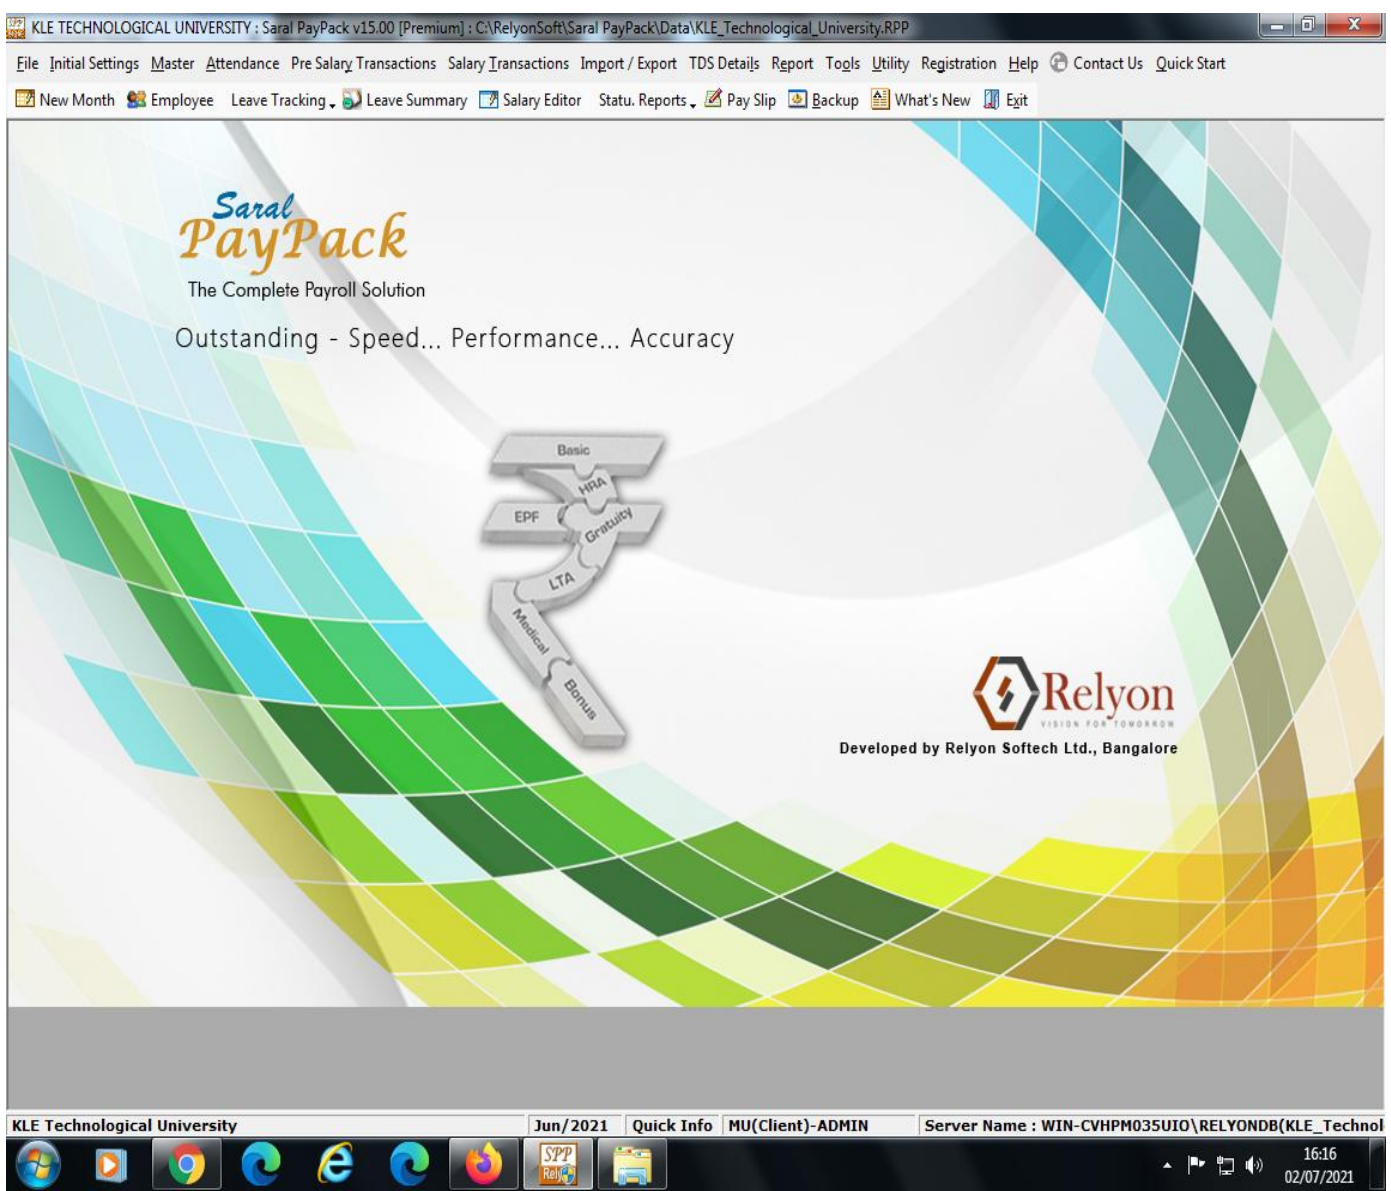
KLE TECHNOLOGICAL UNIVERSITY : Saral PayPack v15.00 [Premium] : C:\RelyonSoft\Saral PayPack\Data\KLE_Technological_University.RPP

File Initial Settings Master Attendance Pre Salary Transactions Salary Transactions Import / Export TDS Details Report Tools Utility Registration Help Contact Us Quick Start

New Month Employee Leave Tracking Leave Summary Salary Editor Statu. Reports Pay Slip Backup What's New Exit

Saral PayPack
The Complete Payroll Solution

Outstanding - Speed... Performance... Accuracy

Basic
HRA
EPF
Gratuity
LTA
Medical
Bonus

Relyon
VISION FOR TOMORROW
Developed by Relyon Softech Ltd., Bangalore

KLE Technological University | Jun/2021 | Quick Info | MU(Client)-ADMIN | Server Name : WIN-CVHPM035UIO\RELYONDB(KLE_Technol

SPP Rel

16:16
02/07/2021